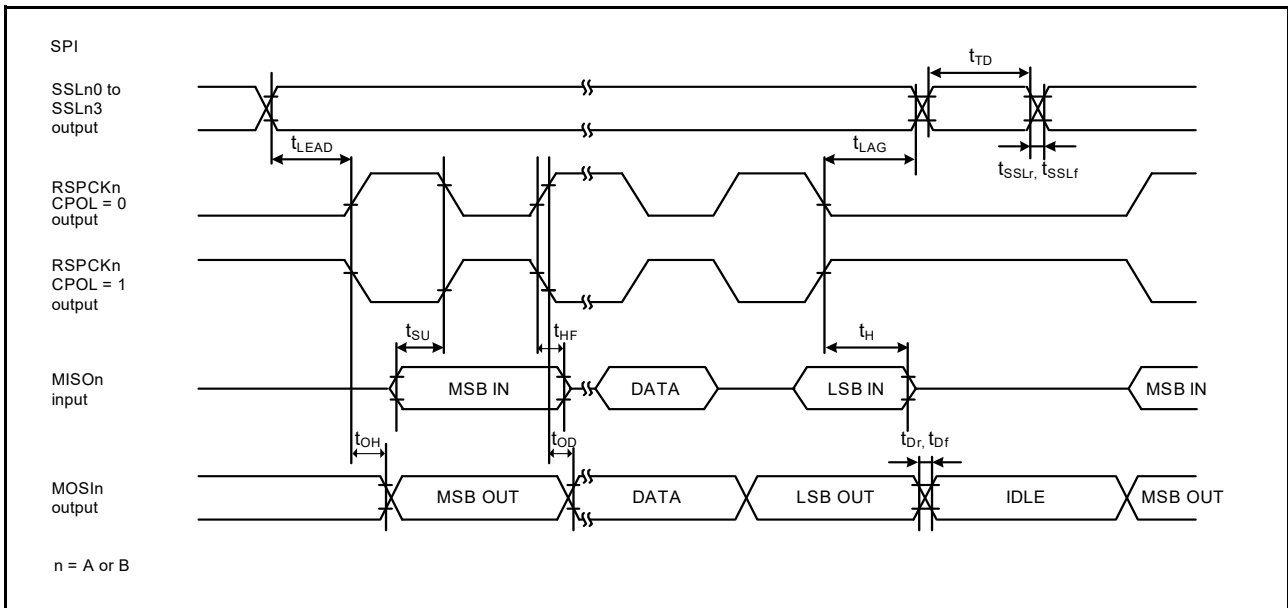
SPI

SSLn0 to SSLn3 output

$t_{TD}$

$t_{LEAD}$

$t_{LAG}$

$t_{SSLr}$, $t_{SSLf}$

RSPCKn CPOL = 0 output

RSPCKn CPOL = 1 output

$t_{SU}$

$t_{HF}$

$t_{H}$

MISOn input

MSB IN

DATA

LSB IN

MSB IN

$t_{OH}$

$t_{OD}$

$t_{Dr}$, $t_{Df}$

MOSIn output

MSB OUT

DATA

LSB OUT

IDLE

MSB OUT

n = A or B